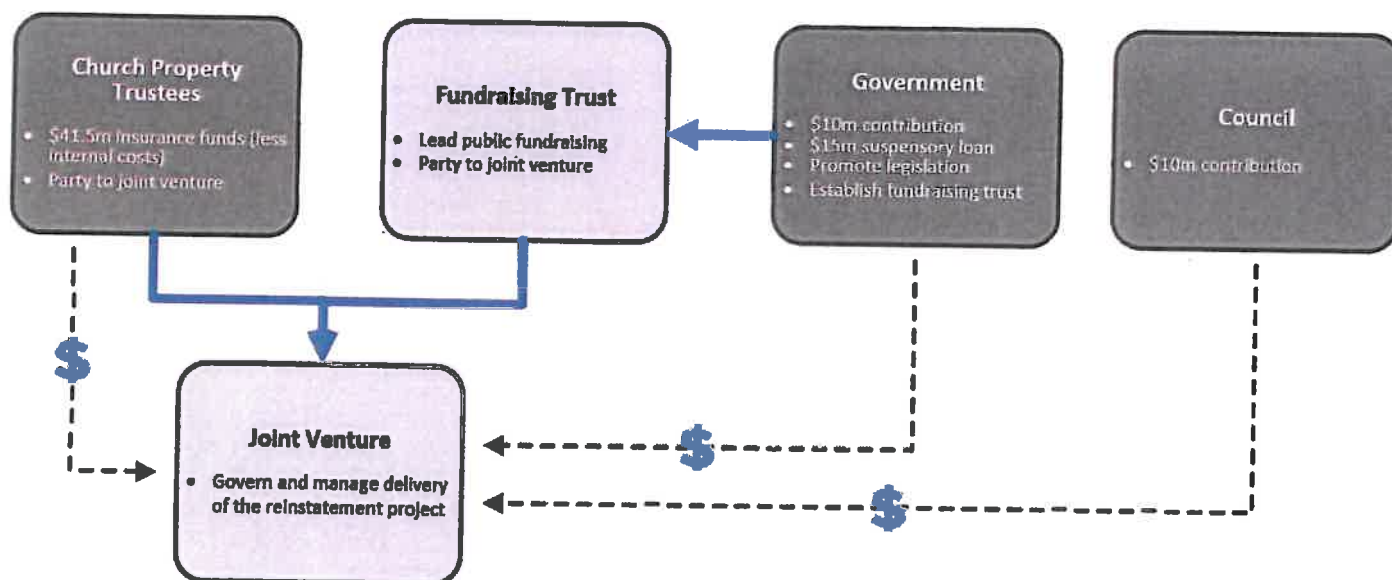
Church Property Trustees

- \$41.5m insurance funds (less internal costs)
- Party to joint venture

Fundraising Trust

- Lead public fundraising
- Party to joint venture

Government

- \$10m contribution
- \$15m suspensory loan
- Promote legislation
- Establish fundraising trust

Council

- \$10m contribution

\$

Joint Venture

- Govern and manage delivery of the reinstatement project

\$

\$